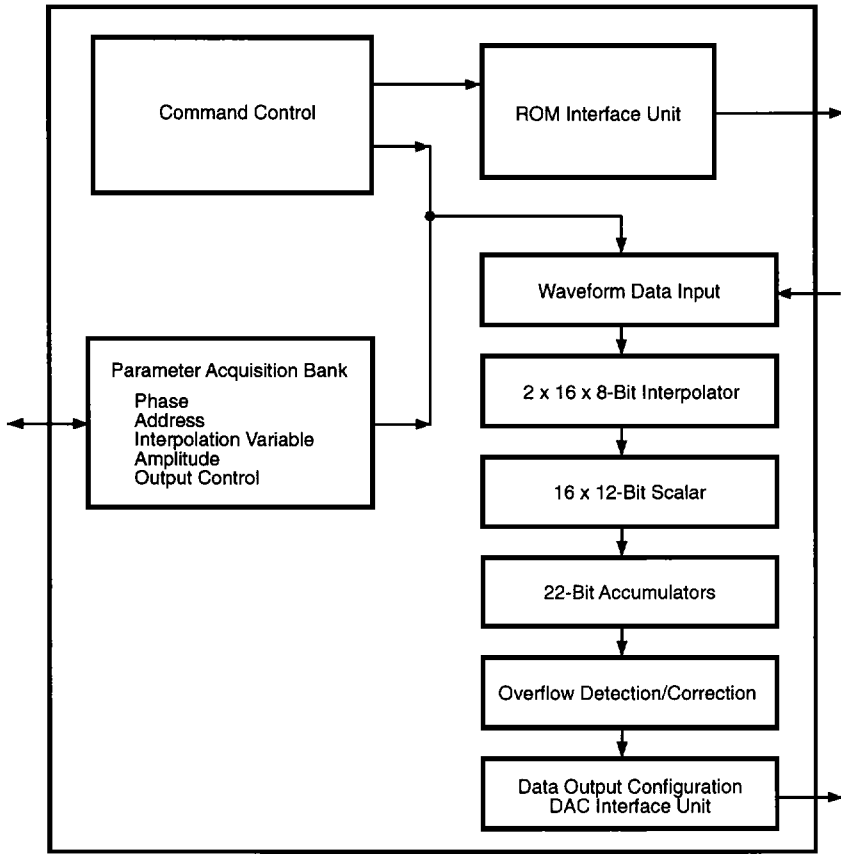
Command Control

ROM Interface Unit

Waveform Data Input

Parameter Acquisition Bank
Phase
Address
Interpolation Variable
Amplitude
Output Control

2 x 16 x 8-Bit Interpolator

16 x 12-Bit Scalar

22-Bit Accumulators

Overflow Detection/Correction

Data Output Configuration
DAC Interface Unit